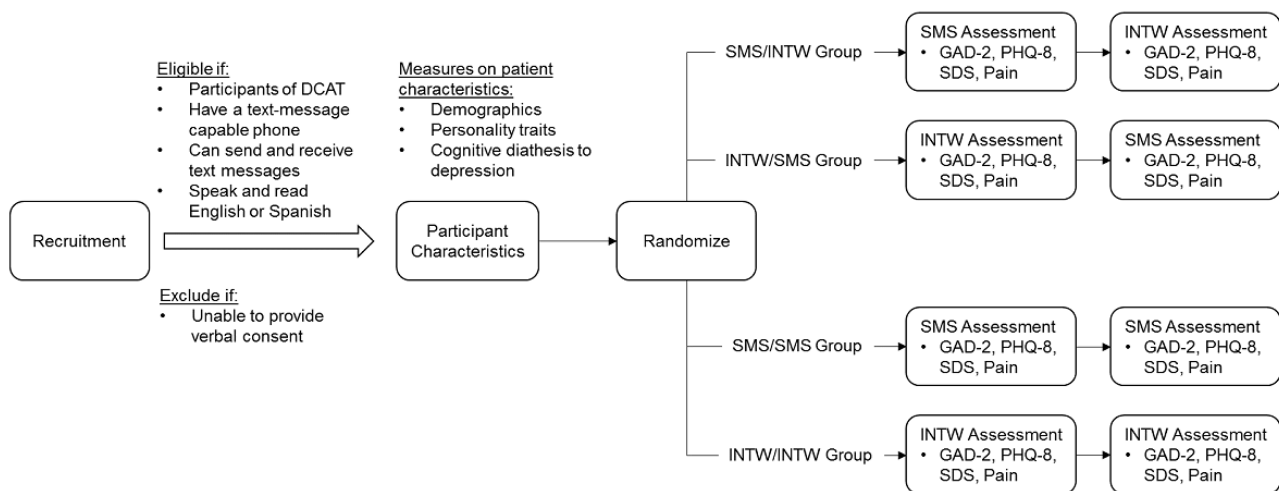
Recruitment

Eligible if:
• Participants of DCAT
• Have a text-message capable phone
• Can send and receive text messages
• Speak and read English or Spanish

Exclude if:
• Unable to provide verbal consent

Measures on patient characteristics:
• Demographics
• Personality traits
• Cognitive diathesis to depression

Participant Characteristics

Randomize

SMS/INTW Group
SMS Assessment
• GAD-2, PHQ-8, SDS, Pain
INTW Assessment
• GAD-2, PHQ-8, SDS, Pain

INTW/SMS Group
INTW Assessment
• GAD-2, PHQ-8, SDS, Pain
SMS Assessment
• GAD-2, PHQ-8, SDS, Pain

SMS/SMS Group
SMS Assessment
• GAD-2, PHQ-8, SDS, Pain
SMS Assessment
• GAD-2, PHQ-8, SDS, Pain

INTW/INTW Group
INTW Assessment
• GAD-2, PHQ-8, SDS, Pain
INTW Assessment
• GAD-2, PHQ-8, SDS, Pain